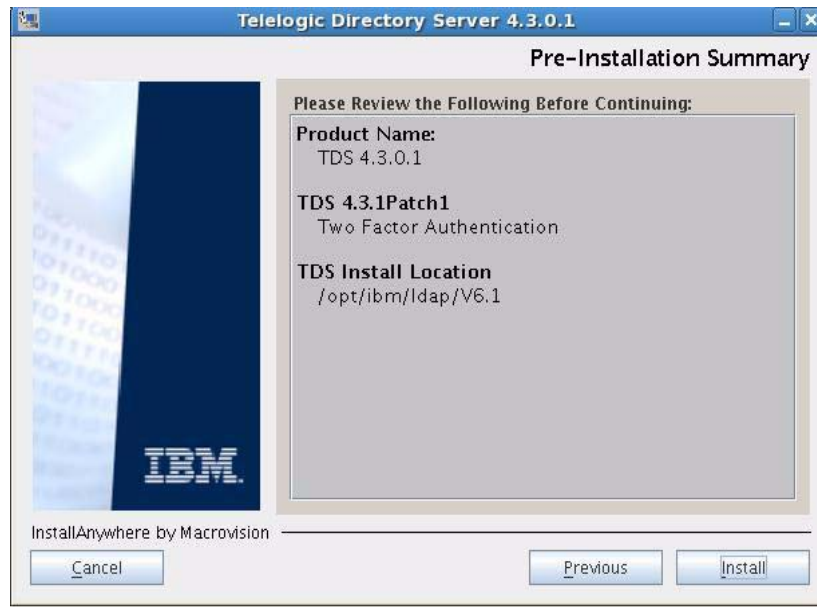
Telelogic Directory Server 4.3.0.1

Pre-Installation Summary

Please Review the Following Before Continuing:

Product Name:
TDS 4.3.0.1

TDS 4.3.1Patch1
Two Factor Authentication

TDS Install Location
/opt/ibm/ldap/V6.1

IBM

InstallAnywhere by Macrovision

Cancel

Previous

Install